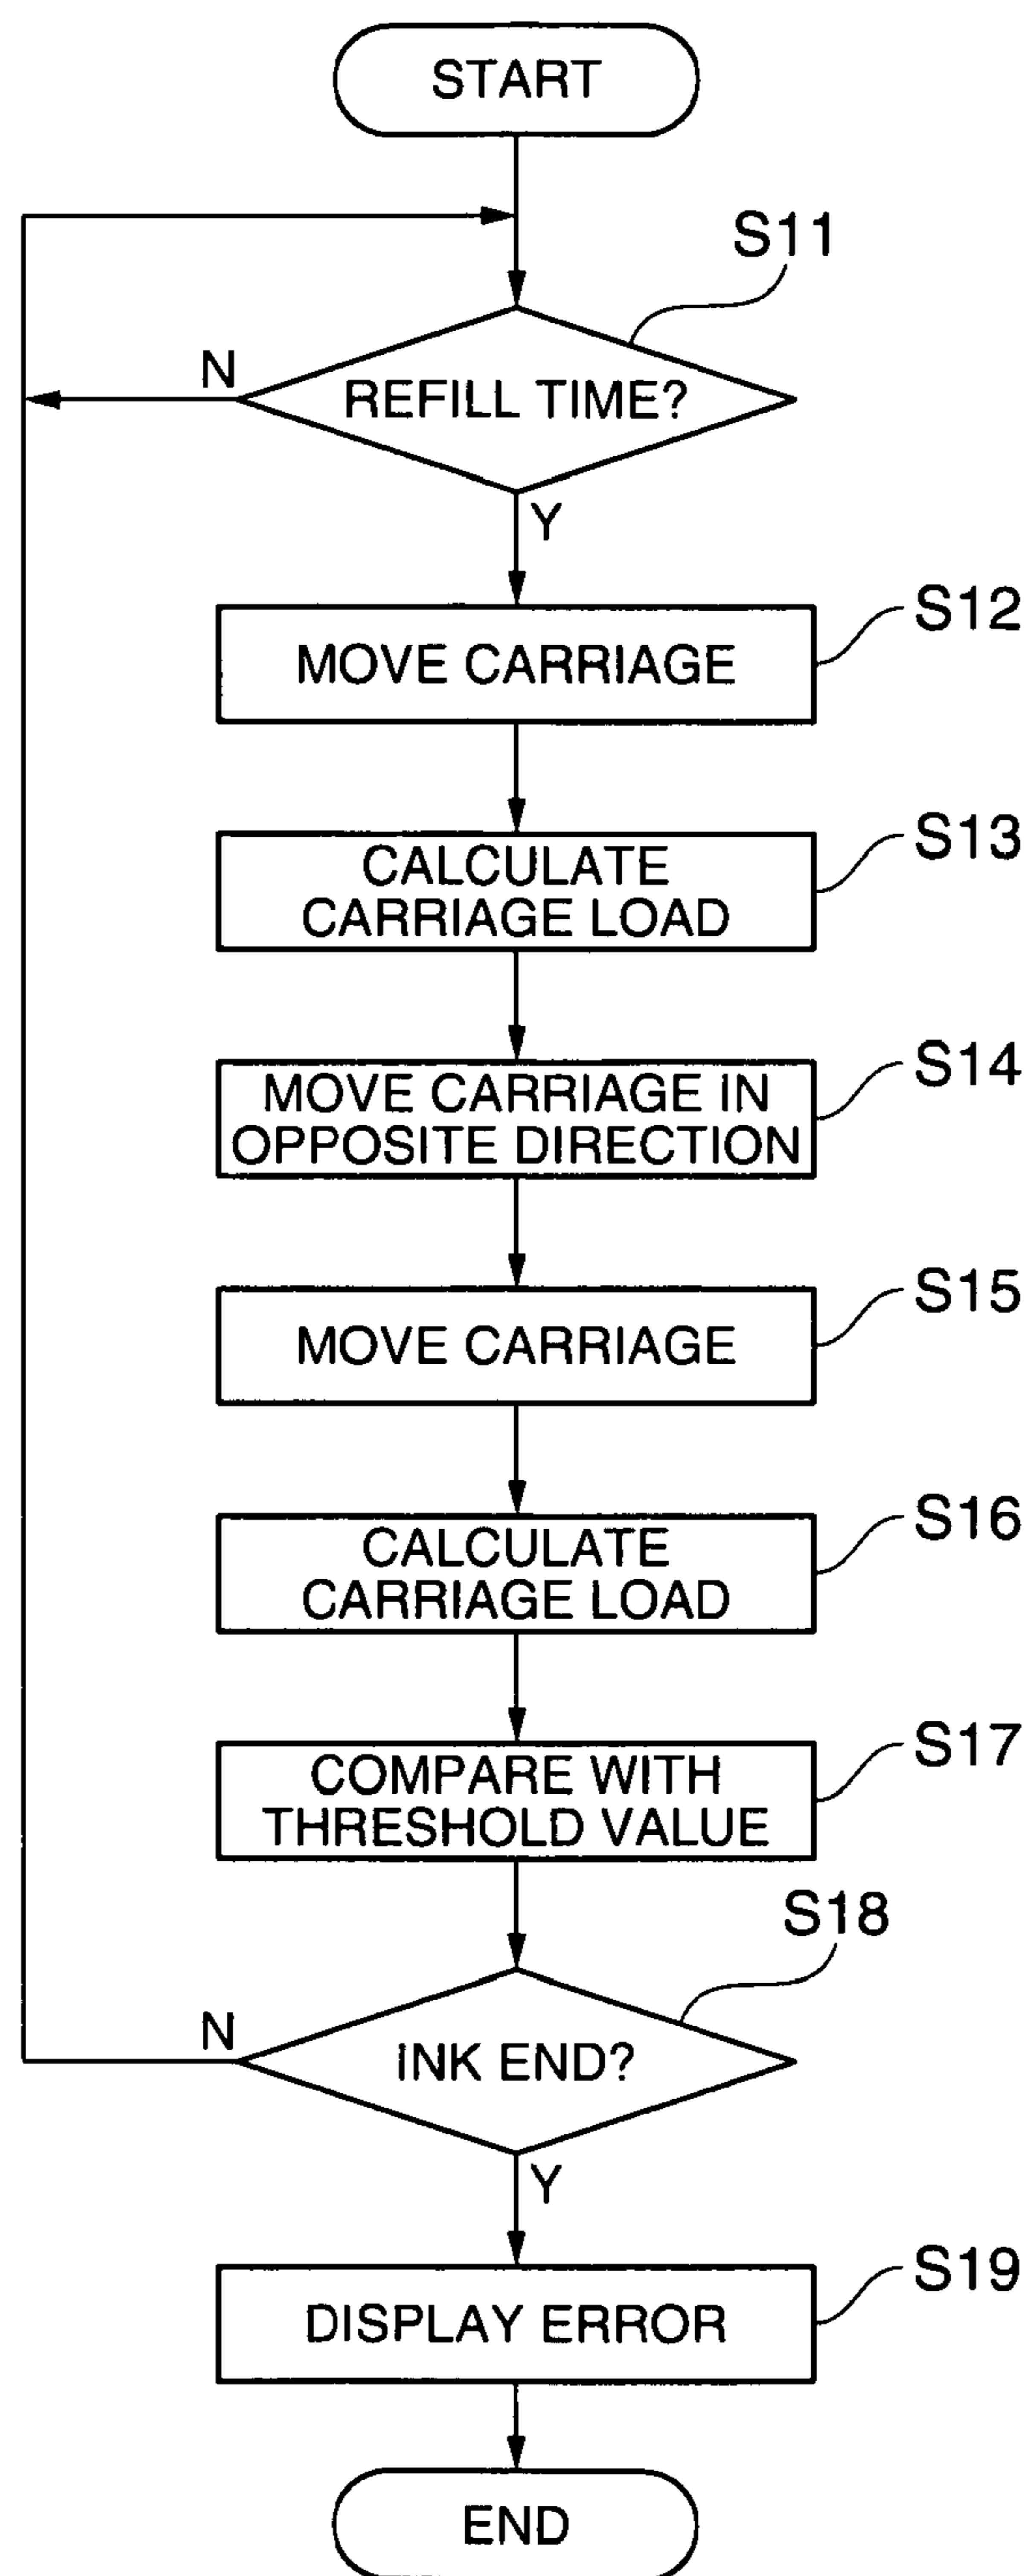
START

S11

N

REFILL TIME?

Y

MOVE CARRIAGE

S12

CALCULATE CARRIAGE LOAD

S13

MOVE CARRIAGE IN OPPOSITE DIRECTION

S14

MOVE CARRIAGE

S15

CALCULATE CARRIAGE LOAD

S16

COMPARE WITH THRESHOLD VALUE

S17

S18

N

INK END?

Y

DISPLAY ERROR

S19

END